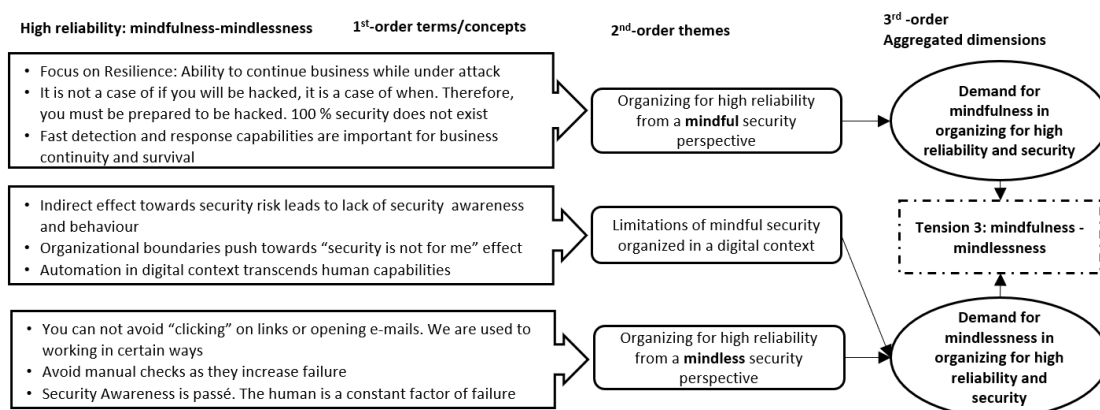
High reliability: mindfulness-mindlessness

1st-order terms/concepts

2nd-order themes

3rd -order
Aggregated dimensions

- Focus on Resilience: Ability to continue business while under attack
- It is not a case of if you will be hacked, it is a case of when. Therefore, you must be prepared to be hacked. 100 % security does not exist
- Fast detection and response capabilities are important for business continuity and survival

Organizing for high reliability from a mindful security perspective

Demand for mindfulness in organizing for high reliability and security

- Indirect effect towards security risk leads to lack of security awareness and behaviour
- Organizational boundaries push towards "security is not for me" effect
- Automation in digital context transcends human capabilities

Limitations of mindful security organized in a digital context

Tension 3: mindfulness - mindlessness

- You can not avoid "clicking" on links or opening e-mails. We are used to working in certain ways
- Avoid manual checks as they increase failure
- Security Awareness is passé. The human is a constant factor of failure

Organizing for high reliability from a mindless security perspective

Demand for mindlessness in organizing for high reliability and security